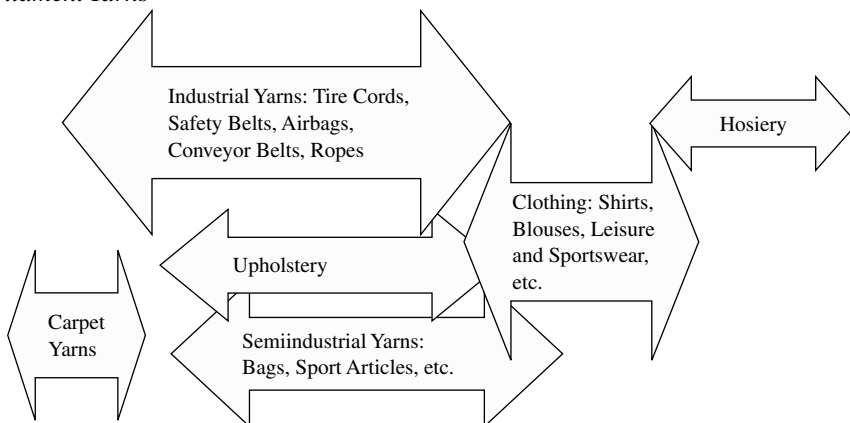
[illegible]lament Yarns

Industrial Yarns: Tire Cords, Safety Belts, Airbags, Conveyor Belts, Ropes

Hosiery

Clothing: Shirts, Blouses, Leisure and Sportswear, etc.

Upholstery

Carpet Yarns

Semiindustrial Yarns: Bags, Sport Articles, etc.